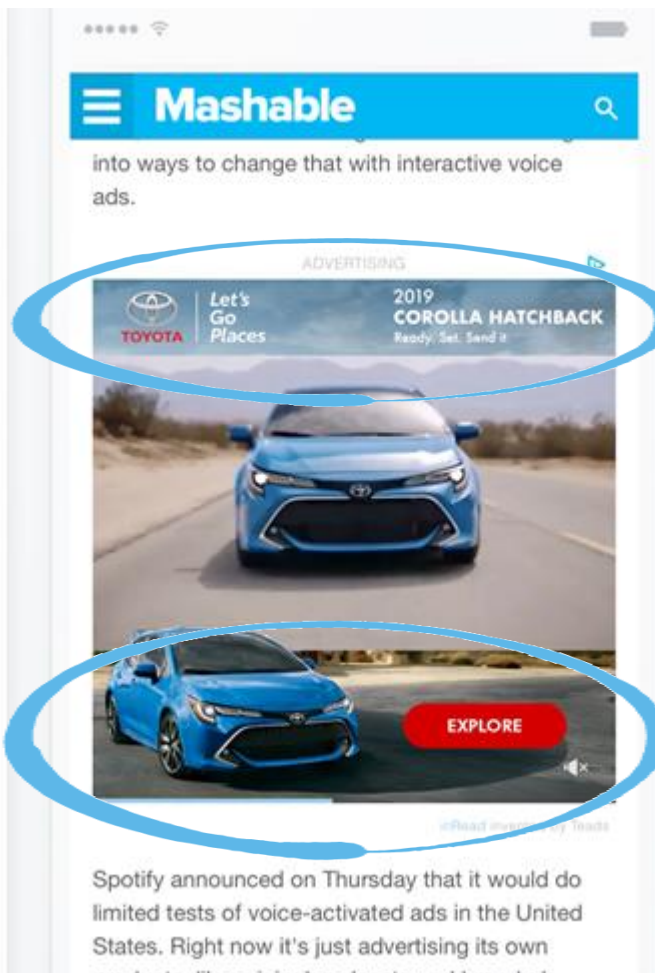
Mashable

into ways to change that with interactive voice ads.

ADVERTISING

TOYOTA Let's Go Places

2019
COROLLA HATCHBACK
Ready. Set. Send it

EXPLORE

inRead invented by Teads

Spotify announced on Thursday that it would do limited tests of voice-activated ads in the United States. Right now it's just advertising its own